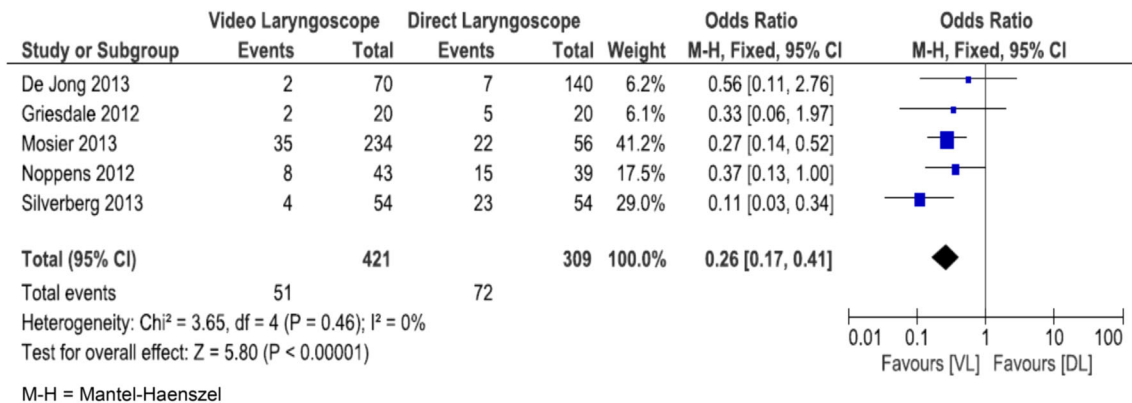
| Study or Subgroup | Video Laryngoscope Events | Video Laryngoscope Total | Direct Laryngoscope Events | Direct Laryngoscope Total | Weight | Odds Ratio M-H, Fixed, 95% CI | Odds Ratio M-H, Fixed, 95% CI |
|---|---|---|---|---|---|---|---|
| De Jong 2013 | 2 | 70 | 7 | 140 | 6.2% | 0.56 [0.11, 2.76] | |
| Griesdale 2012 | 2 | 20 | 5 | 20 | 6.1% | 0.33 [0.06, 1.97] | |
| Mosier 2013 | 35 | 234 | 22 | 56 | 41.2% | 0.27 [0.14, 0.52] | |
| Noppens 2012 | 8 | 43 | 15 | 39 | 17.5% | 0.37 [0.13, 1.00] | |
| Silverberg 2013 | 4 | 54 | 23 | 54 | 29.0% | 0.11 [0.03, 0.34] | |
| **Total (95% CI)** | | **421** | | **309** | **100.0%** | **0.26 [0.17, 0.41]** | |
| Total events | 51 | | 72 | | | | |

Heterogeneity: Chi² = 3.65, df = 4 (P = 0.46); I² = 0%
Test for overall effect: Z = 5.80 (P < 0.00001)

0.01 0.1 1 10 100
Favours [VL] Favours [DL]

M-H = Mantel-Haenszel